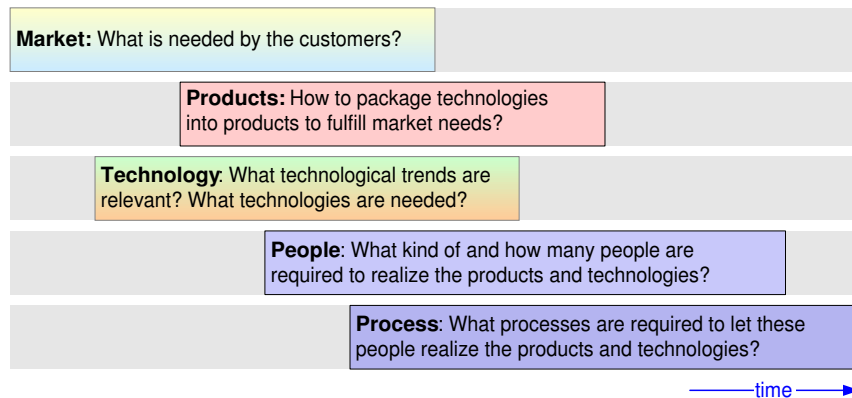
**Market:** What is needed by the customers?

**Products:** How to package technologies into products to fulfill market needs?

**Technology**: What technological trends are relevant? What technologies are needed?

**People**: What kind of and how many people are required to realize the products and technologies?

**Process**: What processes are required to let these people realize the products and technologies?

time